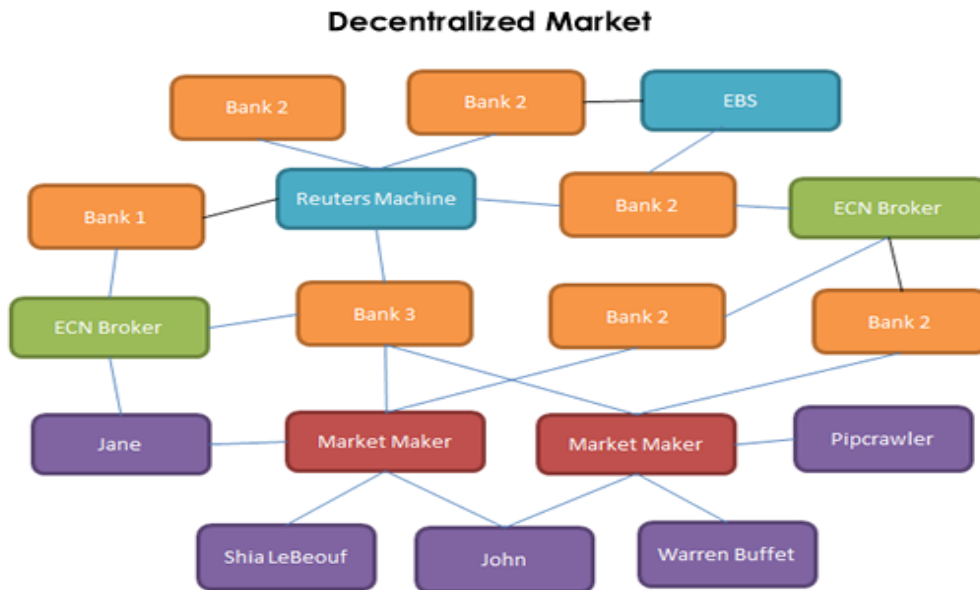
Decentralized Market

Bank 2

Bank 2

EBS

Bank 1

Reuters Machine

Bank 2

ECN Broker

ECN Broker

Bank 3

Bank 2

Bank 2

Jane

Market Maker

Market Maker

Pipcrawler

Shia LeBeouf

John

Warren Buffet